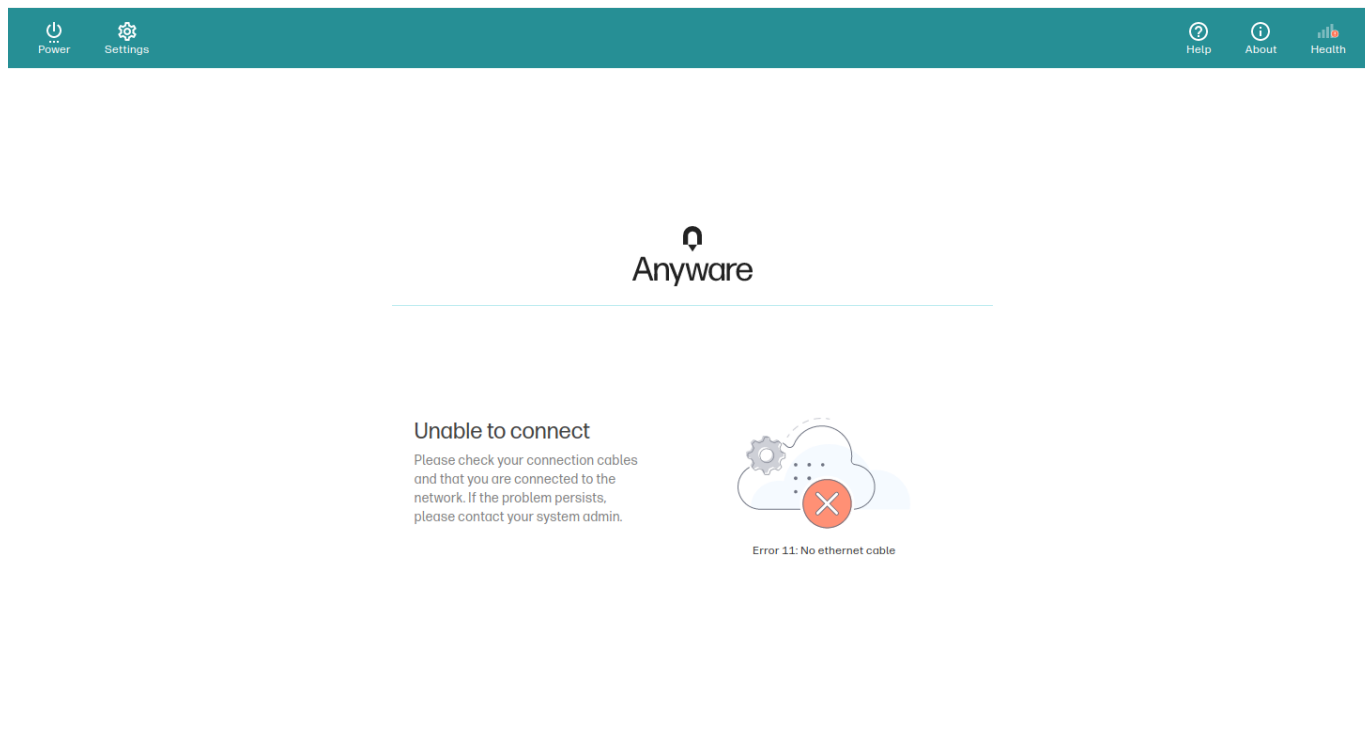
Power Settings

Help About Health

Anyware

Unable to connect

Please check your connection cables and that you are connected to the network. If the problem persists, please contact your system admin.

Error 11: No ethernet cable